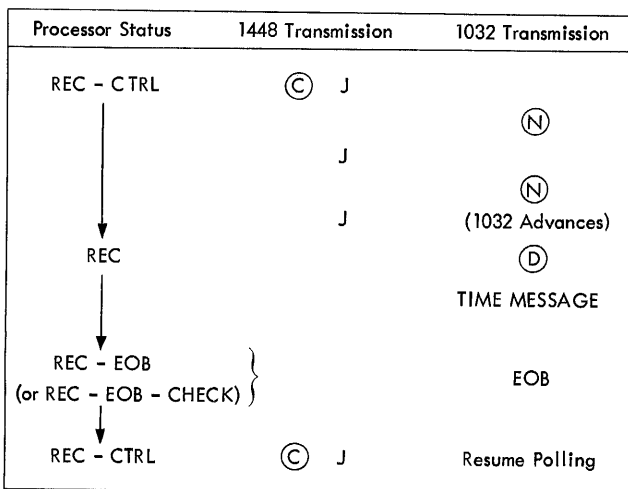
| Processor Status | 1448 Transmission | 1032 Transmission |
|---|---|---|
| REC - CTRL | Ⓒ J | |
| | | Ⓝ |
| | J | |
| | | Ⓝ |
| | J | (1032 Advances) |
| REC | | Ⓓ |
| | | TIME MESSAGE |
| REC - EOB (or REC - EOB - CHECK) | | EOB |
| REC - CTRL | Ⓒ J | Resume Polling |